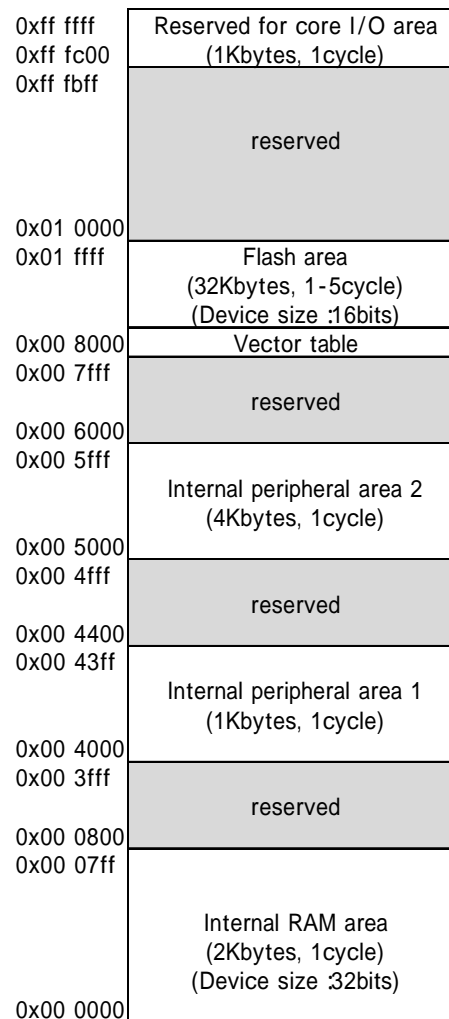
0xff ffff
0xff fc00
Reserved for core I/O area
(1Kbytes, 1cycle)

0xff fbff
reserved
0x01 0000

0x01 ffff
Flash area
(32Kbytes, 1-5cycle)
(Device size :16bits)

0x00 8000
Vector table

0x00 7fff
reserved
0x00 6000

0x00 5fff
Internal peripheral area 2
(4Kbytes, 1cycle)
0x00 5000

0x00 4fff
reserved
0x00 4400

0x00 43ff
Internal peripheral area 1
(1Kbytes, 1cycle)
0x00 4000

0x00 3fff
reserved
0x00 0800

0x00 07ff
Internal RAM area
(2Kbytes, 1cycle)
(Device size :32bits)
0x00 0000